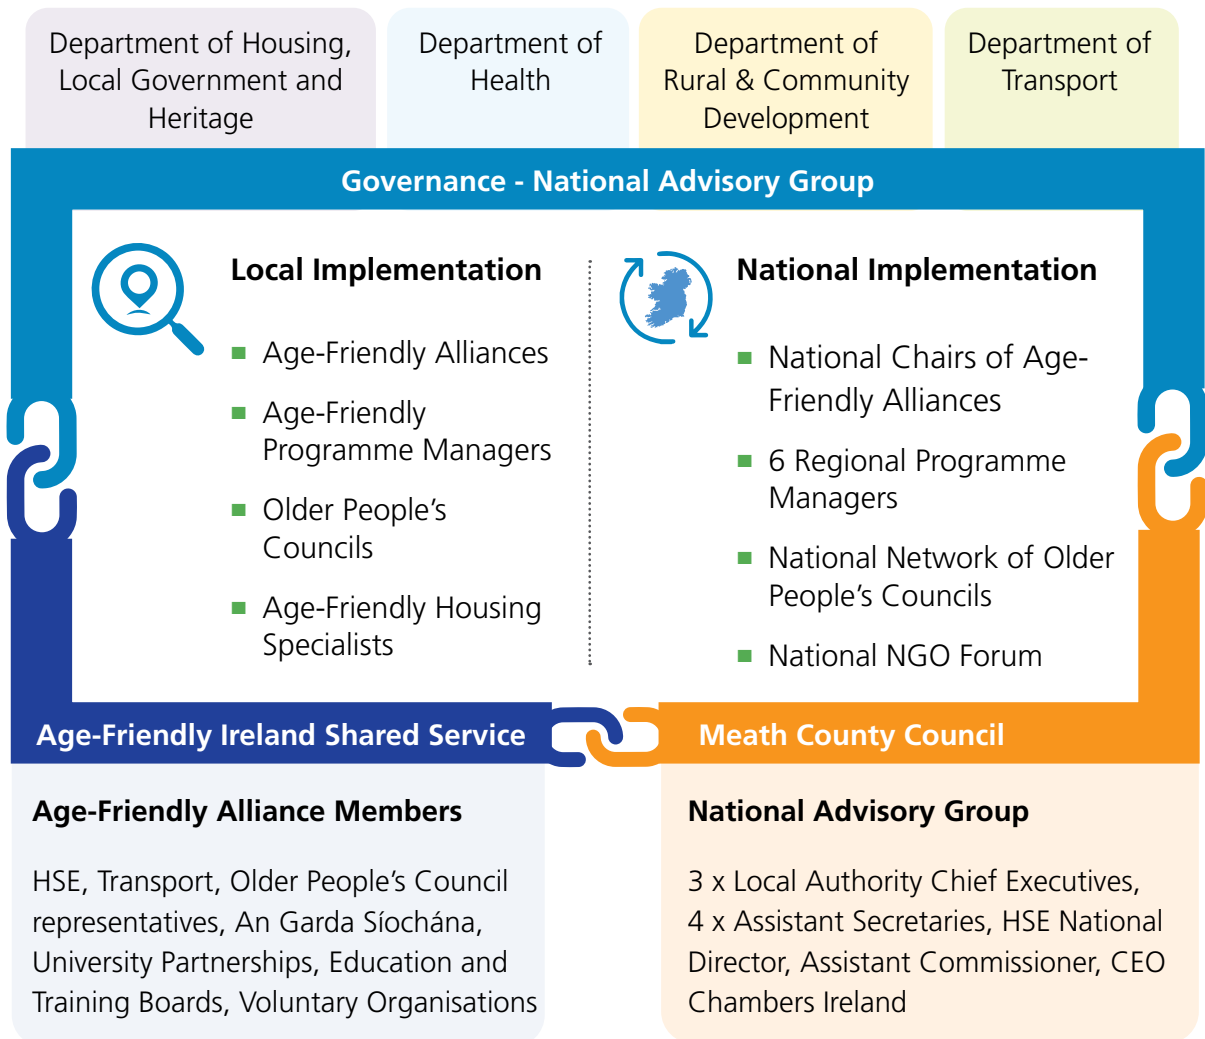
Department of Housing, Local Government and Heritage

Department of Health

Department of Rural & Community Development

Department of Transport

Governance - National Advisory Group

Local Implementation

- Age-Friendly Alliances
- Age-Friendly Programme Managers
- Older People's Councils
- Age-Friendly Housing Specialists

National Implementation

- National Chairs of Age-Friendly Alliances
- 6 Regional Programme Managers
- National Network of Older People's Councils
- National NGO Forum

Age-Friendly Ireland Shared Service

Meath County Council

Age-Friendly Alliance Members

HSE, Transport, Older People's Council representatives, An Garda Síochána, University Partnerships, Education and Training Boards, Voluntary Organisations

National Advisory Group

3 x Local Authority Chief Executives, 4 x Assistant Secretaries, HSE National Director, Assistant Commissioner, CEO Chambers Ireland